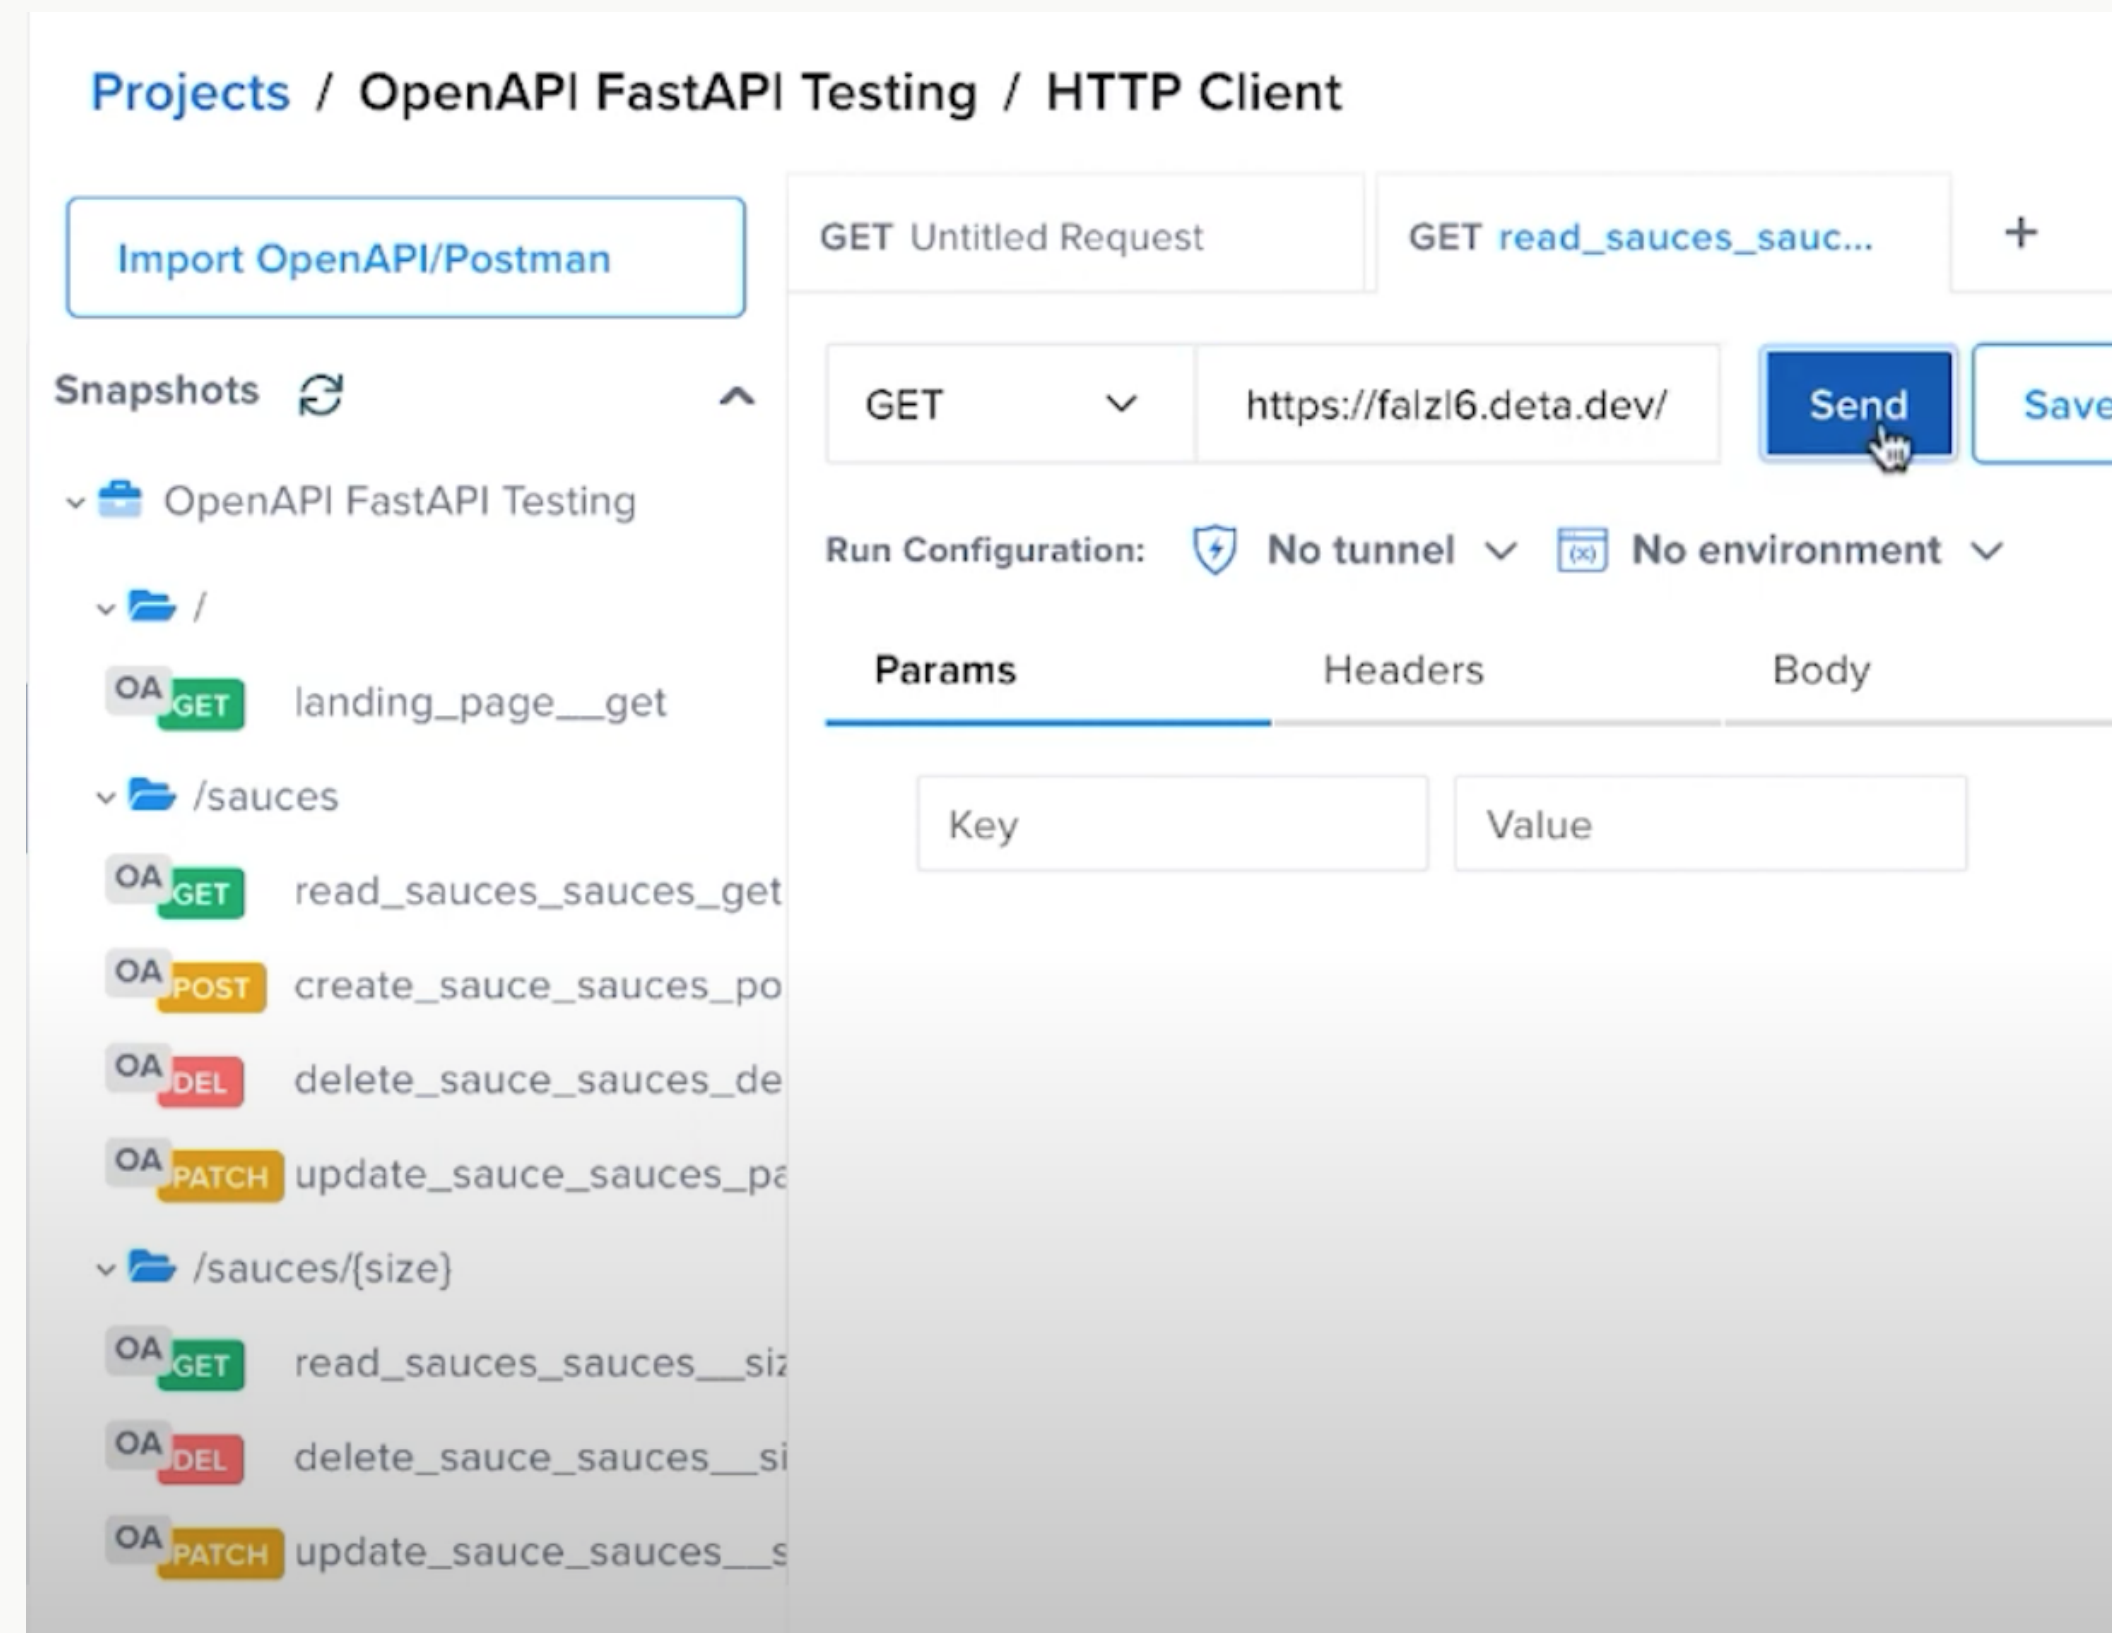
Projects / OpenAPI FastAPI Testing / HTTP Client

Import OpenAPI/Postman

Snapshots

OpenAPI FastAPI Testing

/

OA GET landing_page__get

/sauces

OA GET read_sauces_sauces_get

OA POST create_sauce_sauces_po

OA DEL delete_sauce_sauces_de

OA PATCH update_sauce_sauces_pa

/sauces/{size}

OA GET read_sauces_sauces__siz

OA DEL delete_sauce_sauces__si

OA PATCH update_sauce_sauces__s

GET Untitled Request

GET read_sauces_sauc...

+

GET

https://falzl6.deta.dev/

Send

Save

Run Configuration: No tunnel No environment

Params Headers Body

Key Value